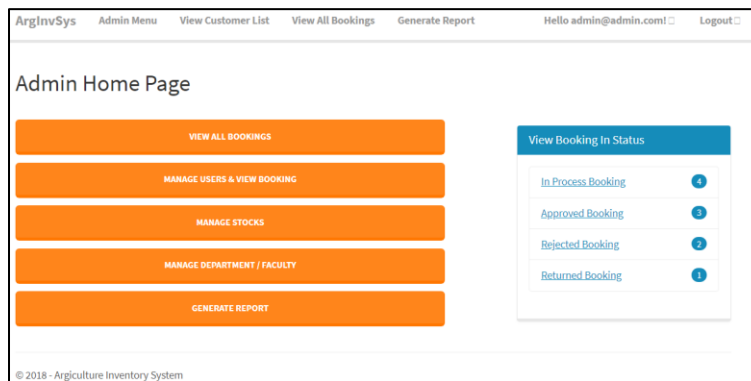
ArgInvSys Admin Menu View Customer List View All Bookings Generate Report Hello admin@admin.com! Logout

Admin Home Page

VIEW ALL BOOKINGS

MANAGE USERS & VIEW BOOKING

MANAGE STOCKS

MANAGE DEPARTMENT / FACULTY

GENERATE REPORT

View Booking In Status

In Process Booking 4

Approved Booking 3

Rejected Booking 2

Returned Booking 1

© 2018 - Argiculture Inventory System